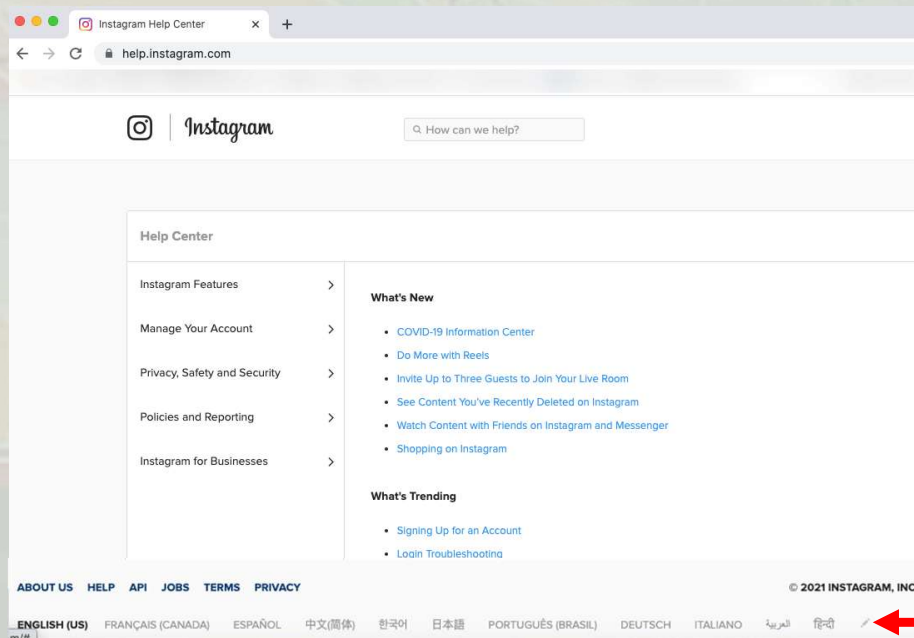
Instagram Help Center ×
+
help.instagram.com

Instagram

How can we help?

Help Center

Instagram Features
Manage Your Account
Privacy, Safety and Security
Policies and Reporting
Instagram for Businesses

What's New

- COVID-19 Information Center
- Do More with Reels
- Invite Up to Three Guests to Join Your Live Room
- See Content You've Recently Deleted on Instagram
- Watch Content with Friends on Instagram and Messenger
- Shopping on Instagram

What's Trending

- Signing Up for an Account
- Login Troubleshooting

ABOUT US HELP API JOBS TERMS PRIVACY

© 2021 INSTAGRAM, INC

ENGLISH (US) FRANÇAIS (CANADA) ESPAÑOL 中文(简体) 한국어 日本語 PORTUGUÊS (BRASIL) DEUTSCH ITALIANO العربية हिन्दी